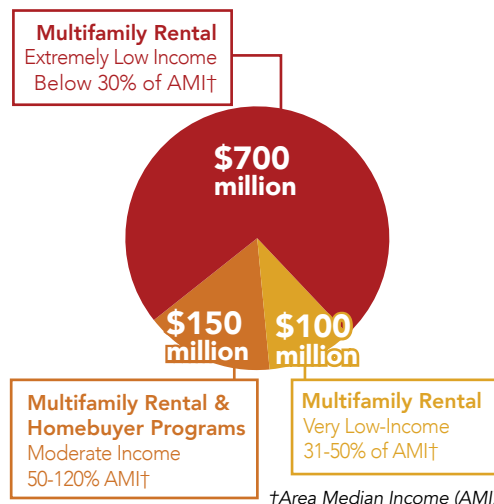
Multifamily Rental
Extremely Low Income
Below 30% of AMI†

$700 million

$150 million

$100 million

Multifamily Rental & Homebuyer Programs
Moderate Income
50-120% AMI†

Multifamily Rental
Very Low-Income
31-50% of AMI†

†Area Median Income (AMI